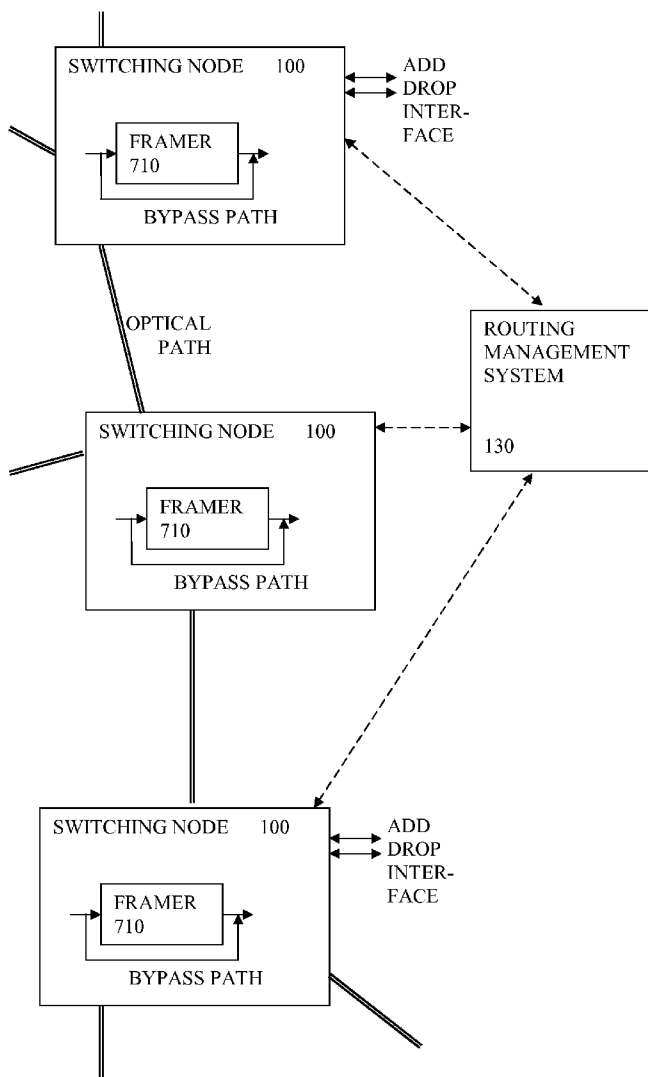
SWITCHING NODE 100

ADD DROP INTERFACE

FRAMER 710

BYPASS PATH

OPTICAL PATH

ROUTING MANAGEMENT SYSTEM

130

SWITCHING NODE 100

FRAMER 710

BYPASS PATH

SWITCHING NODE 100

ADD DROP INTERFACE

FRAMER 710

BYPASS PATH